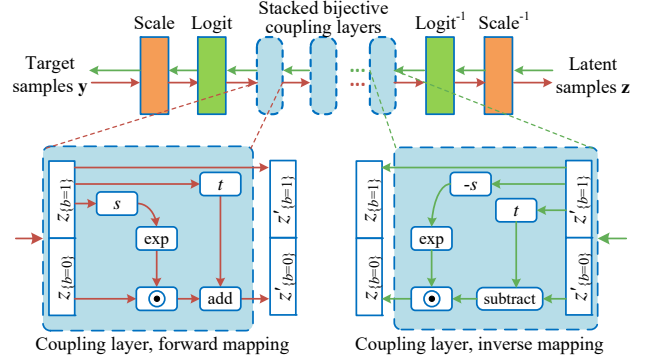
Scale

Logit

Stacked bijective coupling layers

Logit$^{-1}$

Scale$^{-1}$

Target samples **y**

Latent samples **z**

$z_{\{b=1\}}$

$z_{\{b=0\}}$

$s$

exp

$t$

$\odot$

add

$z'_{\{b=1\}}$

$z'_{\{b=0\}}$

Coupling layer, forward mapping

$z_{\{b=1\}}$

$z_{\{b=0\}}$

$-s$

exp

$t$

$\odot$

subtract

$z'_{\{b=1\}}$

$z'_{\{b=0\}}$

Coupling layer, inverse mapping